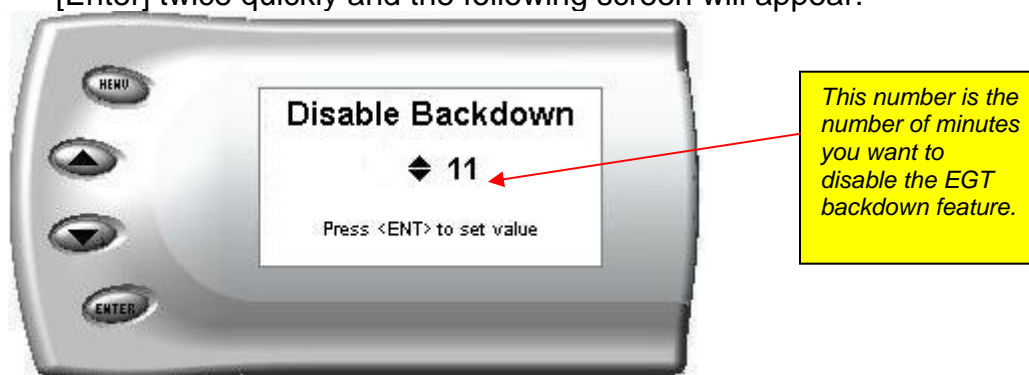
[Enter] twice quickly and the following screen will appear.

MENU

ENTER

Disable Backdown

⬍ 11

Press <ENT> to set value

This number is the number of minutes you want to disable the EGT backdown feature.